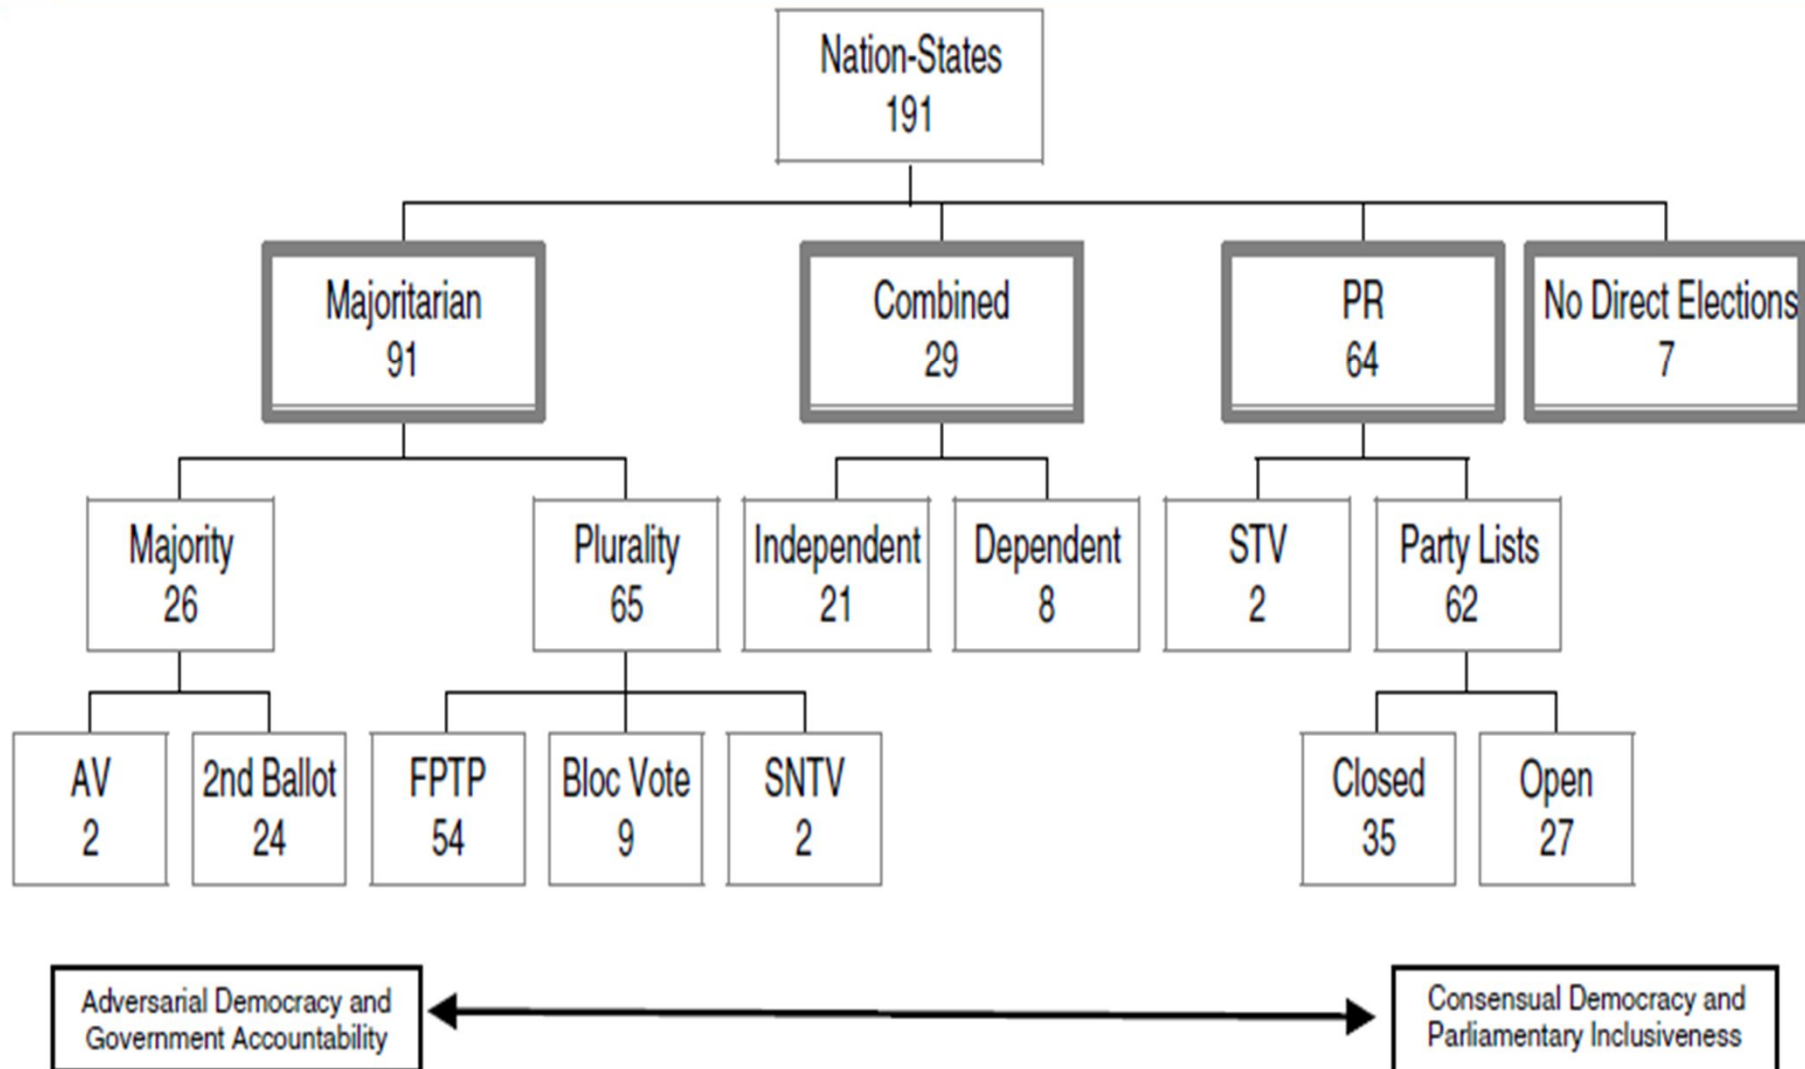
Nation-States
191

Majoritarian
91

Combined
29

PR
64

No Direct Elections
7

Majority
26

Plurality
65

Independent
21

Dependent
8

STV
2

Party Lists
62

AV
2

2nd Ballot
24

FPTP
54

Bloc Vote
9

SNTV
2

Closed
35

Open
27

Adversarial Democracy and Government Accountability

Consensual Democracy and Parliamentary Inclusiveness